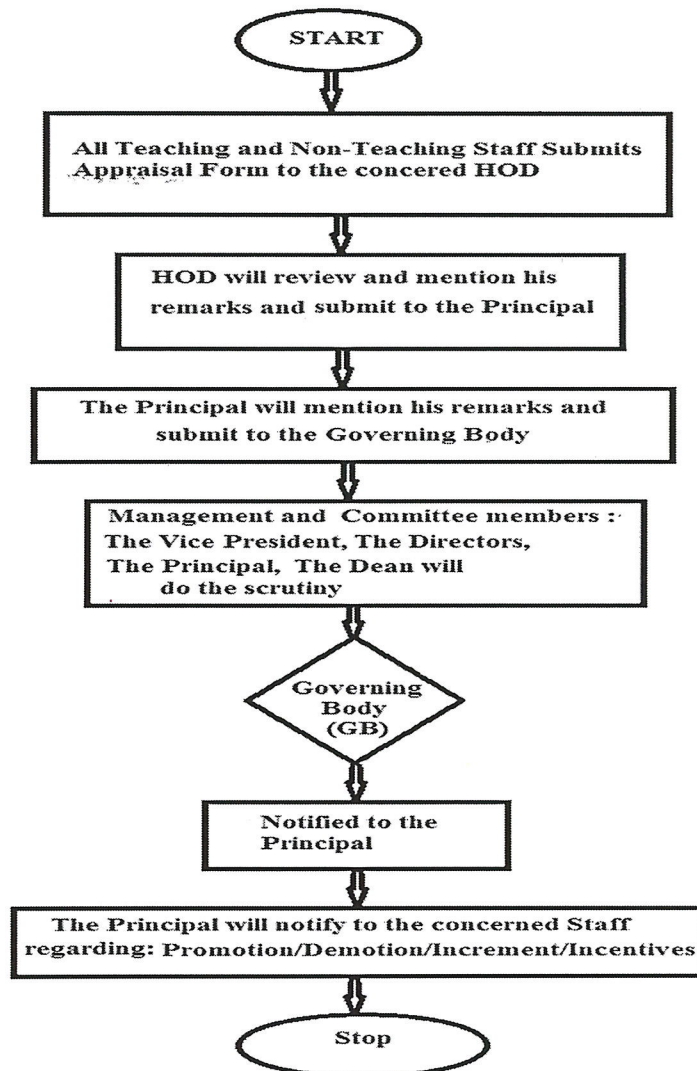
START

All Teaching and Non-Teaching Staff Submits Appraisal Form to the concered HOD

HOD will review and mention his remarks and submit to the Principal

The Principal will mention his remarks and submit to the Governing Body

Management and Committee members : The Vice President, The Directors, The Principal, The Dean will do the scrutiny

Governing Body (GB)

Notified to the Principal

The Principal will notify to the concerned Staff regarding: Promotion/Demotion/Increment/Incentives

Stop